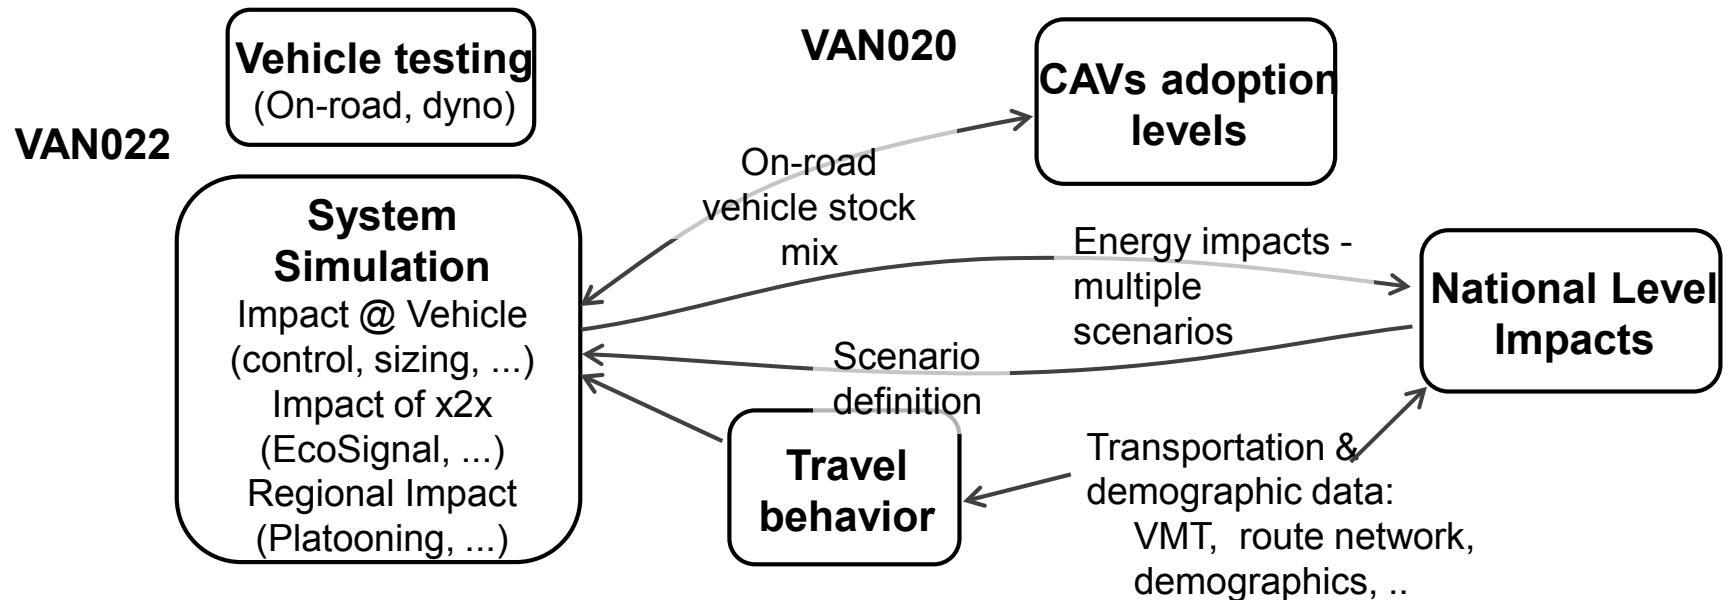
Vehicle testing
(On-road, dyno)

VAN020

CAVs adoption levels

VAN022

System Simulation
Impact @ Vehicle (control, sizing, ...)
Impact of x2x (EcoSignal, ...)
Regional Impact (Platooning, ...)

On-road vehicle stock mix

Energy impacts - multiple scenarios

National Level Impacts

Scenario definition

Travel behavior

Transportation & demographic data:
VMT, route network, demographics, ..